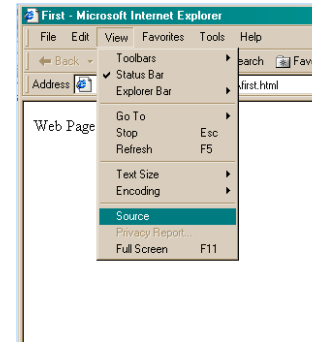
First - Microsoft Internet Explorer
File Edit View Favorites Tools Help
Back
Address
earch Fav
first.html
Web Page
Toolbars
Status Bar
Explorer Bar
Go To
Stop Esc
Refresh F5
Text Size
Encoding
Source
Privacy Report...
Full Screen F11